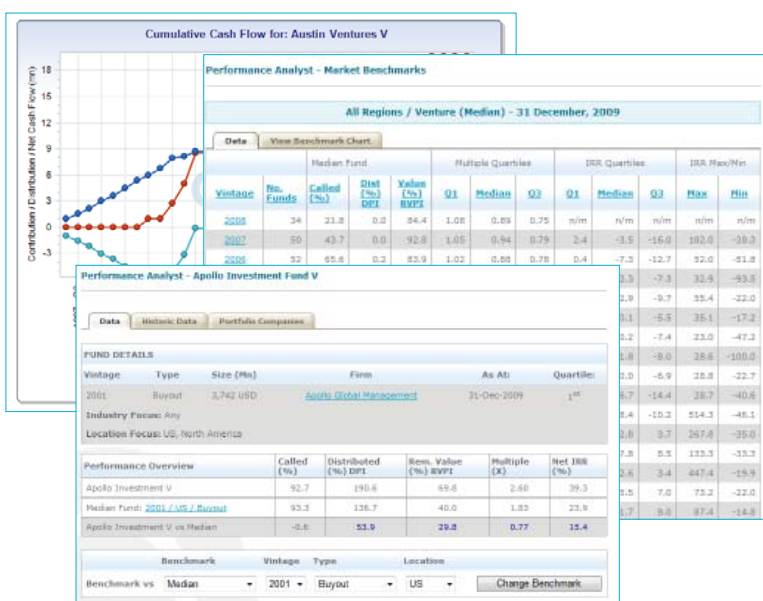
Cumulative Cash Flow for: Austin Ventures V

18
15
12
9
6
3
0
-3

Contribution / Distribution / Net Cash Flow (mn)

Performance Analyst - Market Benchmarks

All Regions / Venture (Median) - 31 December, 2009

Data | View Benchmark Chart

| Vintage | No. Funds | Median Fund Called (%) | Dist (%) DPI | Value (%) RVPI | Multiple Quartiles Q1 | Median | Q3 | IRR Quartiles Q1 | Median | Q3 | IRR Max/Min Max | Min |
|---|---|---|---|---|---|---|---|---|---|---|---|---|
| 2008 | 34 | 21.8 | 0.0 | 84.4 | 1.08 | 0.89 | 0.75 | n/m | n/m | n/m | n/m | n/m |
| 2007 | 50 | 43.7 | 0.0 | 92.8 | 1.05 | 0.94 | 0.79 | 2.4 | -3.5 | -16.0 | 102.0 | -39.3 |
| 2006 | 52 | 65.6 | 0.2 | 83.9 | 1.02 | 0.88 | 0.78 | 0.4 | -7.3 | -12.7 | 52.0 | -51.8 |
| | | | | | | | | 2.3 | -7.3 | | 32.9 | -93.5 |
| | | | | | | | | 2.9 | -9.7 | | 35.4 | -22.0 |
| | | | | | | | | 0.1 | -5.5 | | 35.1 | -17.2 |
| | | | | | | | | 2.2 | -7.4 | | 23.0 | -47.2 |
| | | | | | | | | 1.8 | -9.0 | | 28.6 | -100.0 |
| | | | | | | | | 0.0 | -6.9 | | 28.8 | -22.7 |
| | | | | | | | | 6.7 | -14.4 | | 28.7 | -40.6 |
| | | | | | | | | 5.4 | -10.2 | | 514.3 | -46.1 |
| | | | | | | | | 2.8 | 3.7 | | 267.8 | -35.0 |
| | | | | | | | | 7.8 | 8.5 | | 133.3 | -33.3 |
| | | | | | | | | 2.6 | 3.4 | | 447.4 | -19.9 |
| | | | | | | | | 5.5 | 7.0 | | 73.2 | -22.0 |
| | | | | | | | | 1.7 | 9.8 | | 87.4 | -14.8 |

Performance Analyst - Apollo Investment Fund V

Data | Historic Data | Portfolio Companies

FUND DETAILS

| Vintage | Type | Size (Mn) | Firm | As At | Quartile |
|---|---|---|---|---|---|
| 2001 | Buyout | 3,742 USD | Apollo Global Management | 31-Dec-2009 | 1st |

Industry Focus: Any

Location Focus: US, North America

| Performance Overview | Called (%) | Distributed (%) DPI | Rem. Value (%) RVPI | Multiple (X) | Net IRR (%) |
|---|---|---|---|---|---|
| Apollo Investment V | 92.7 | 190.6 | 69.8 | 2.60 | 39.3 |
| Median Fund: 2001 / US / Buyout | 93.3 | 136.7 | 40.0 | 1.83 | 23.9 |
| Apollo Investment V vs Median | -0.6 | 53.9 | 29.8 | 0.77 | 15.4 |

Benchmark | Vintage | Type | Location

Benchmark vs Median | 2001 | Buyout | US | Change Benchmark